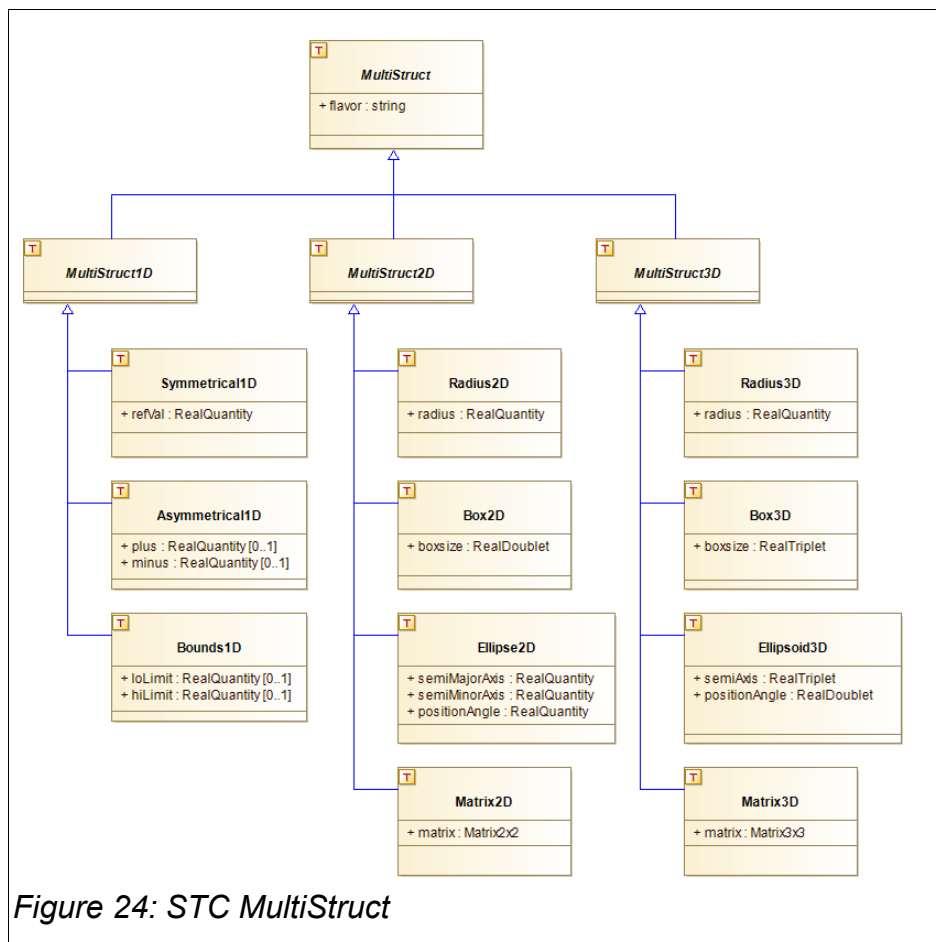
T
MultiStruct
+ flavor : string

T
MultiStruct1D

T
MultiStruct2D

T
MultiStruct3D

T
Symmetrical1D
+ refVal : RealQuantity

T
Asymmetrical1D
+ plus : RealQuantity [0..1]
+ minus : RealQuantity [0..1]

T
Bounds1D
+ loLimit : RealQuantity [0..1]
+ hiLimit : RealQuantity [0..1]

T
Radius2D
+ radius : RealQuantity

T
Box2D
+ boxsize : RealDoublet

T
Ellipse2D
+ semiMajorAxis : RealQuantity
+ semiMinorAxis : RealQuantity
+ positionAngle : RealQuantity

T
Matrix2D
+ matrix : Matrix2x2

T
Radius3D
+ radius : RealQuantity

T
Box3D
+ boxsize : RealTriplet

T
Ellipsoid3D
+ semiAxis : RealTriplet
+ positionAngle : RealDoublet

T
Matrix3D
+ matrix : Matrix3x3

Figure 24: STC MultiStruct